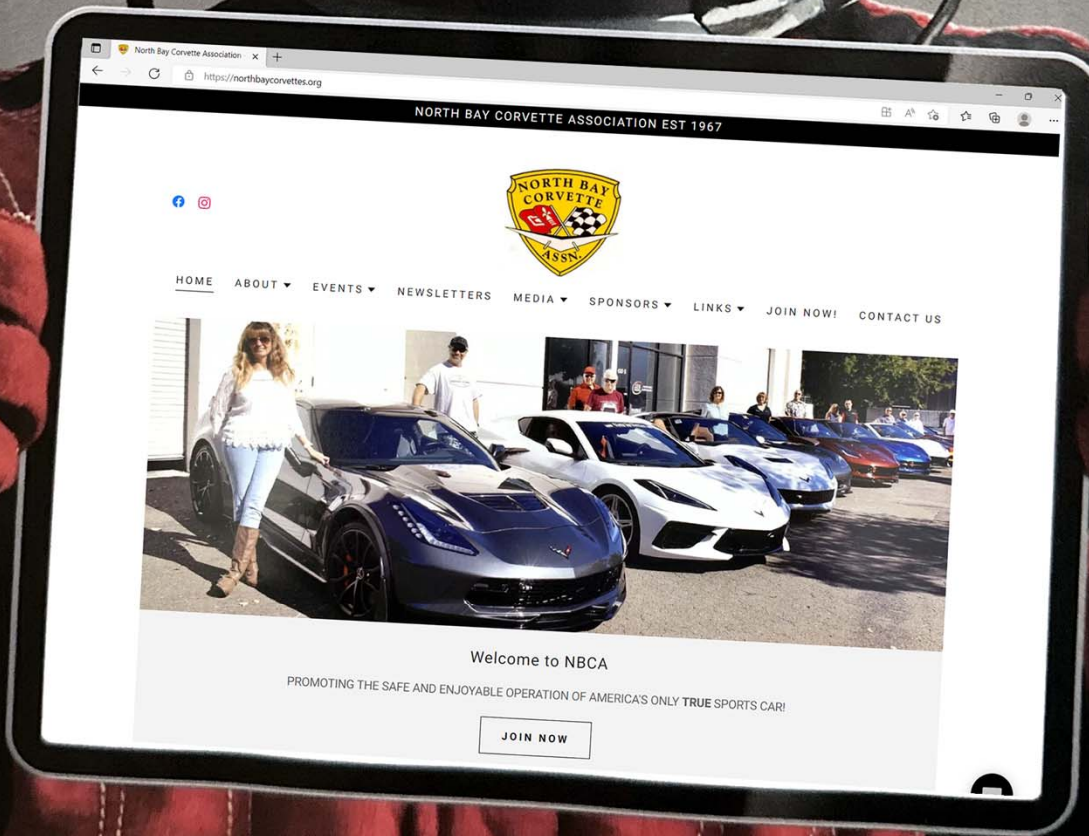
North Bay Corvette Association ×
+
https://northbaycorvettes.org

NORTH BAY CORVETTE ASSOCIATION EST 1967

NORTH BAY CORVETTE ASSN.

HOME ABOUT ▾ EVENTS ▾ NEWSLETTERS MEDIA ▾ SPONSORS ▾ LINKS ▾ JOIN NOW! CONTACT US

Welcome to NBCA

PROMOTING THE SAFE AND ENJOYABLE OPERATION OF AMERICA'S ONLY **TRUE** SPORTS CAR!

JOIN NOW